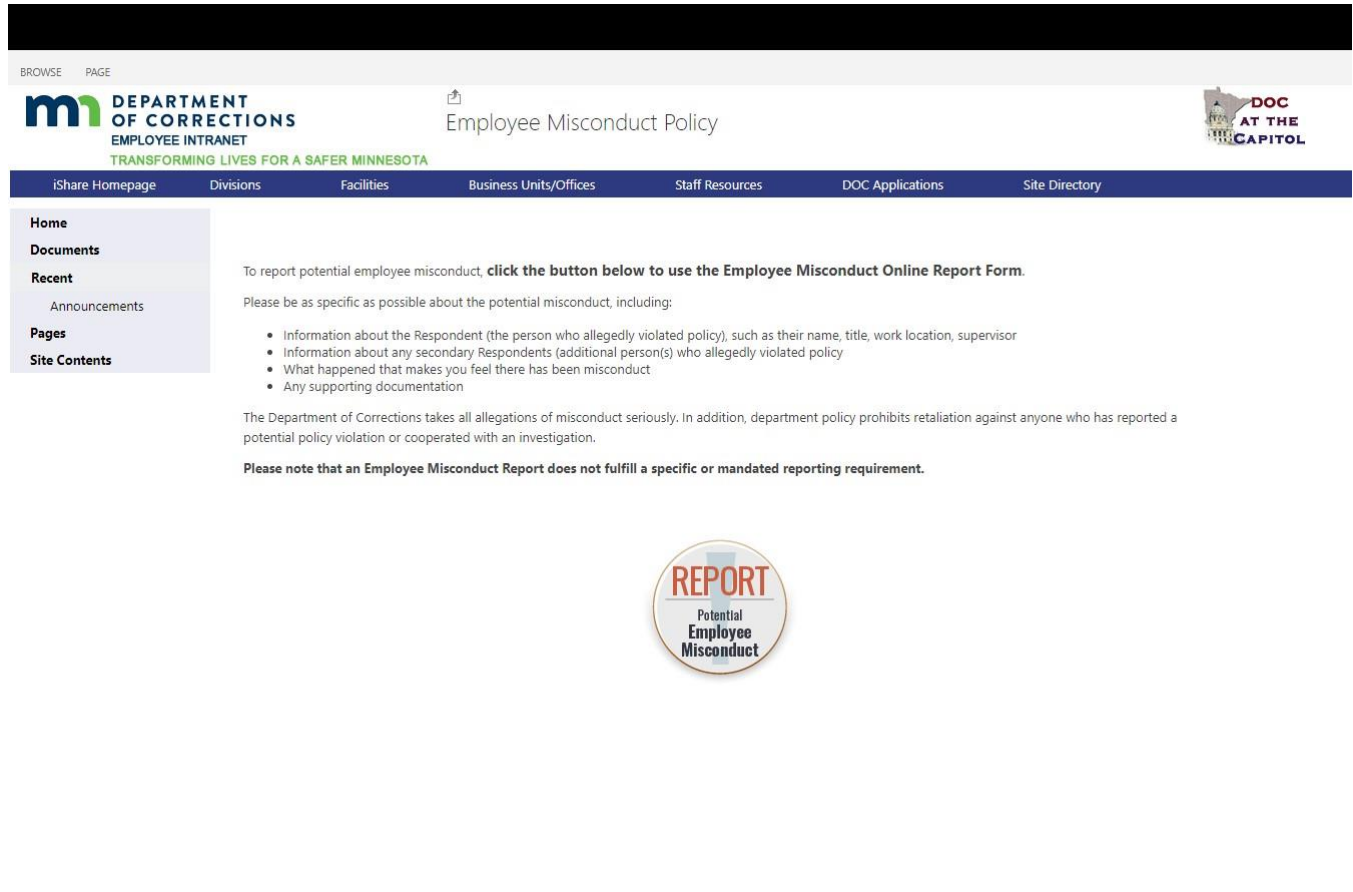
BROWSE PAGE

DEPARTMENT OF CORRECTIONS
EMPLOYEE INTRANET
TRANSFORMING LIVES FOR A SAFER MINNESOTA

Employee Misconduct Policy

DOC AT THE CAPITOL

iShare Homepage | Divisions | Facilities | Business Units/Offices | Staff Resources | DOC Applications | Site Directory

Home
Documents
Recent
Announcements
Pages
Site Contents

To report potential employee misconduct, **click the button below to use the Employee Misconduct Online Report Form**.

Please be as specific as possible about the potential misconduct, including:

- Information about the Respondent (the person who allegedly violated policy), such as their name, title, work location, supervisor
- Information about any secondary Respondents (additional person(s) who allegedly violated policy
- What happened that makes you feel there has been misconduct
- Any supporting documentation

The Department of Corrections takes all allegations of misconduct seriously. In addition, department policy prohibits retaliation against anyone who has reported a potential policy violation or cooperated with an investigation.

**Please note that an Employee Misconduct Report does not fulfill a specific or mandated reporting requirement.**

REPORT
Potential
Employee
Misconduct